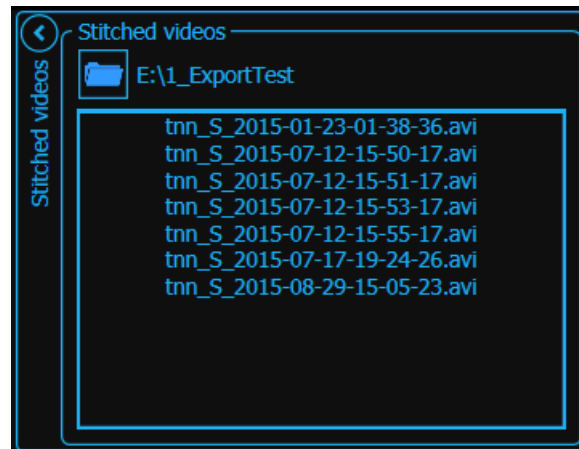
Stitched videos

Stitched videos

E:\1_ExportTest

tnn_S_2015-01-23-01-38-36.avi
tnn_S_2015-07-12-15-50-17.avi
tnn_S_2015-07-12-15-51-17.avi
tnn_S_2015-07-12-15-53-17.avi
tnn_S_2015-07-12-15-55-17.avi
tnn_S_2015-07-17-19-24-26.avi
tnn_S_2015-08-29-15-05-23.avi